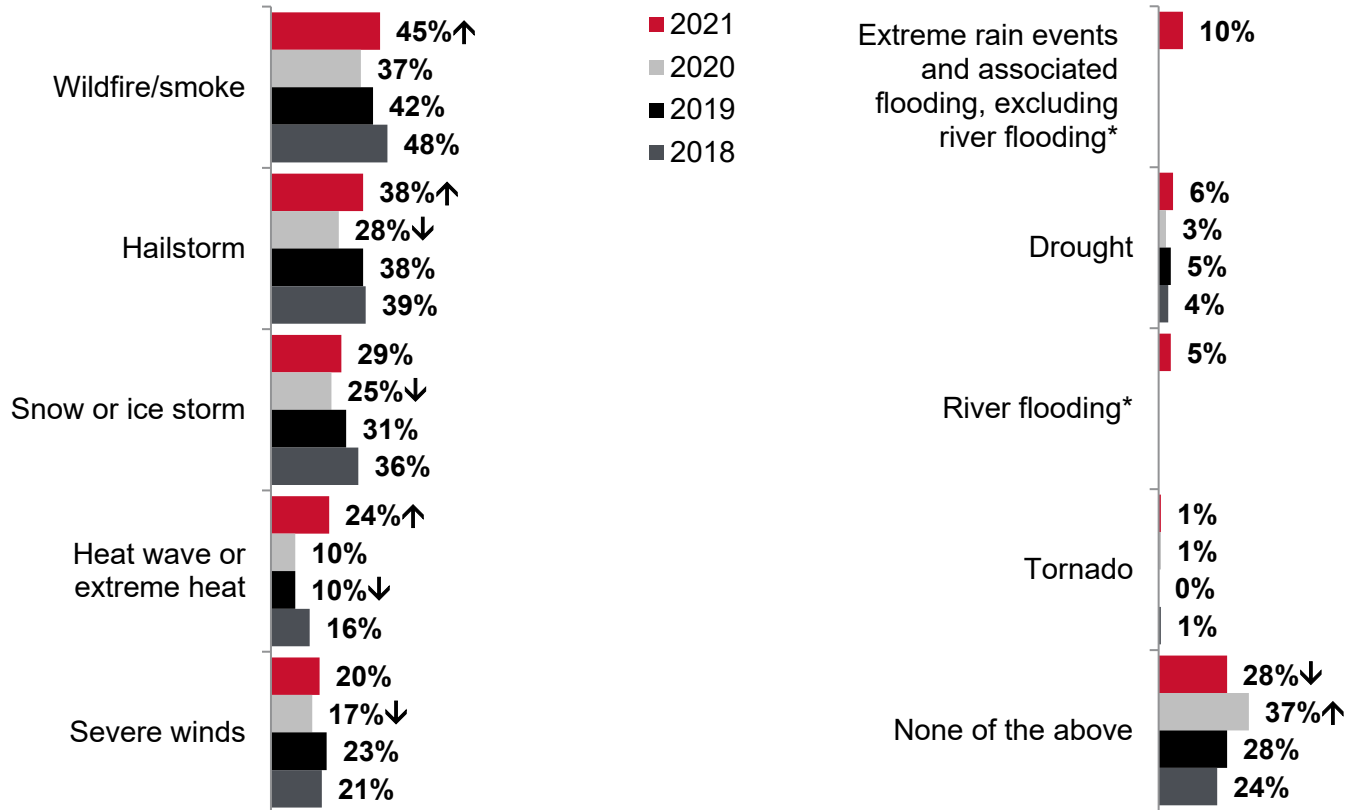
Wildfire/smoke
45%↑
37%
42%
48%

Hailstorm
38%↑
28%↓
38%
39%

Snow or ice storm
29%
25%↓
31%
36%

Heat wave or extreme heat
24%↑
10%
10%↓
16%

Severe winds
20%
17%↓
23%
21%

2021
2020
2019
2018

Extreme rain events and associated flooding, excluding river flooding*
10%

Drought
6%
3%
5%
4%

River flooding*
5%

Tornado
1%
1%
0%
1%

None of the above
28%↓
37%↑
28%
24%